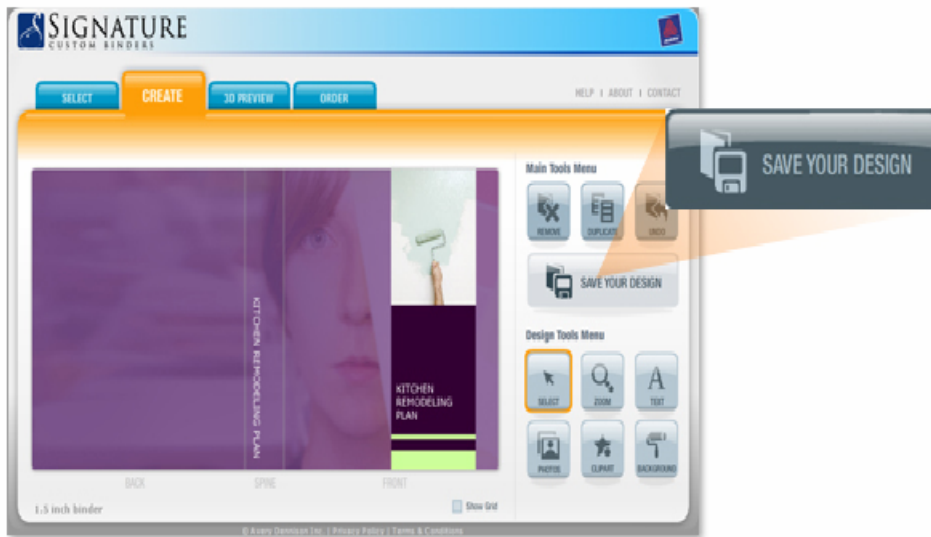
SIGNATURE
CUSTOM BINDERS

SELECT
CREATE
3D PREVIEW
ORDER

HELP | ABOUT | CONTACT

SAVE YOUR DESIGN

Main Tools Menu
REMOVE
DUPLICATE
UNDO

SAVE YOUR DESIGN

Design Tools Menu
SELECT
ZOOM
TEXT
PHOTOS
CLIPART
BACKGROUND

KITCHEN REMODELING PLAN

KITCHEN
REMODELING
PLAN

BACK
SPINE
FRONT

1.5 inch binder
Show Grid

© Avery Dennison Inc. | Privacy Policy | Terms & Conditions